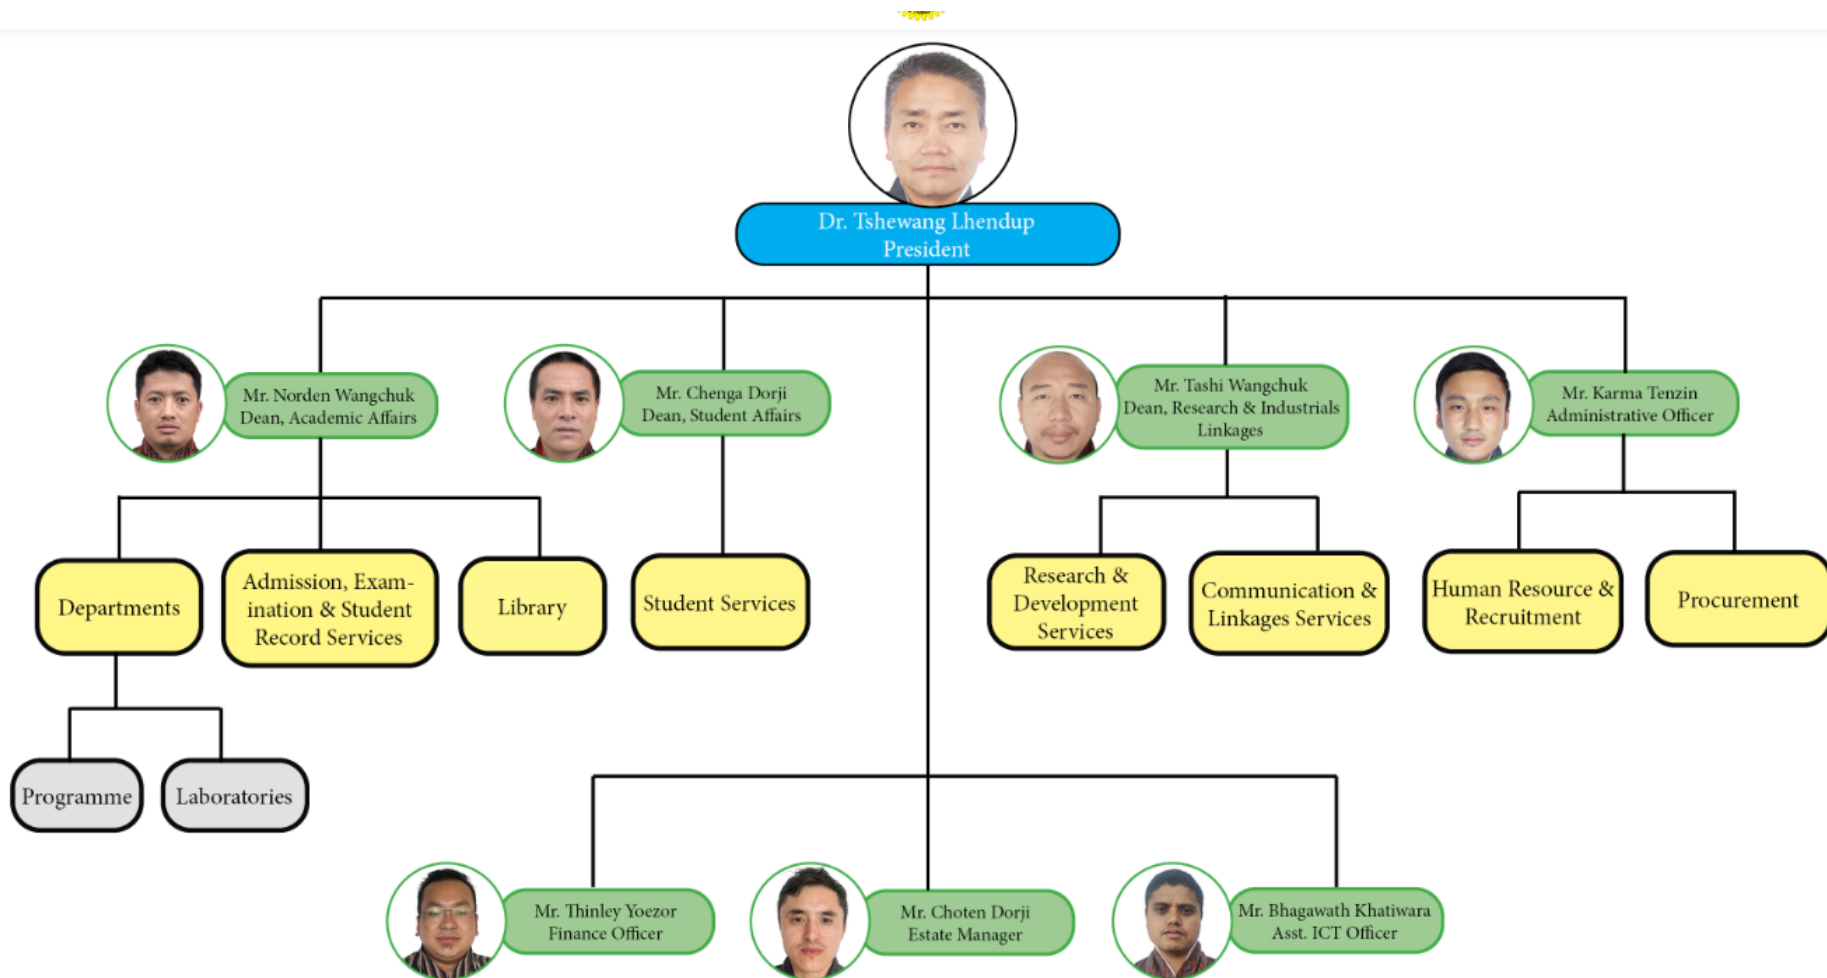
Dr. Tshewang Lhendup
President

Mr. Norden Wangchuk
Dean, Academic Affairs

Mr. Chenga Dorji
Dean, Student Affairs

Mr. Tashi Wangchuk
Dean, Research & Industrials Linkages

Mr. Karma Tenzin
Administrative Officer

Departments

Admission, Examination & Student Record Services

Library

Student Services

Research & Development Services

Communication & Linkages Services

Human Resource & Recruitment

Procurement

Programme

Laboratories

Mr. Thinley Yoezor
Finance Officer

Mr. Choten Dorji
Estate Manager

Mr. Bhagawath Khatiwara
Asst. ICT Officer